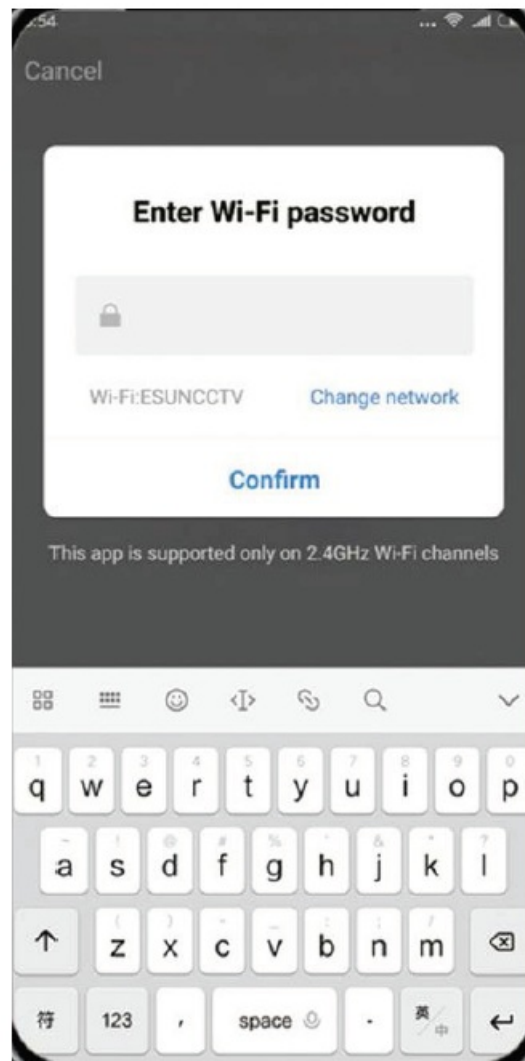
:54

Cancel

Enter Wi-Fi password

Wi-Fi:ESUNCCTV

Change network

Confirm

This app is supported only on 2.4GHz Wi-Fi channels

1 q 2 w 3 e 4 r 5 t 6 y 7 u 8 i 9 o 0 p

~ a ! s @ d # f % g ' h & j * k ? l

( z ) x - c _ v : b ; n / m

符 123 , space . 英 中